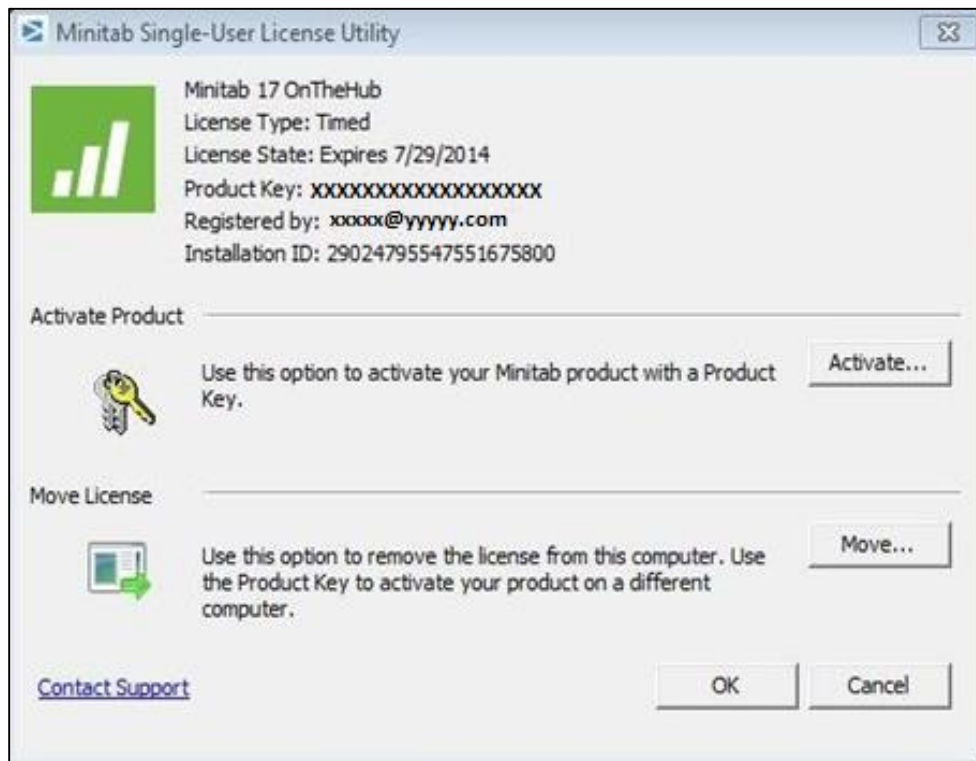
Minitab Single-User License Utility

Minitab 17 OnTheHub
License Type: Timed
License State: Expires 7/29/2014
Product Key: XXXXXXXXXXXXXXXXXX
Registered by: xxxxx@yyyyy.com
Installation ID: 29024795547551675800

Activate Product

Use this option to activate your Minitab product with a Product Key.

Activate...

Move License

Use this option to remove the license from this computer. Use the Product Key to activate your product on a different computer.

Move...

Contact Support

OK

Cancel